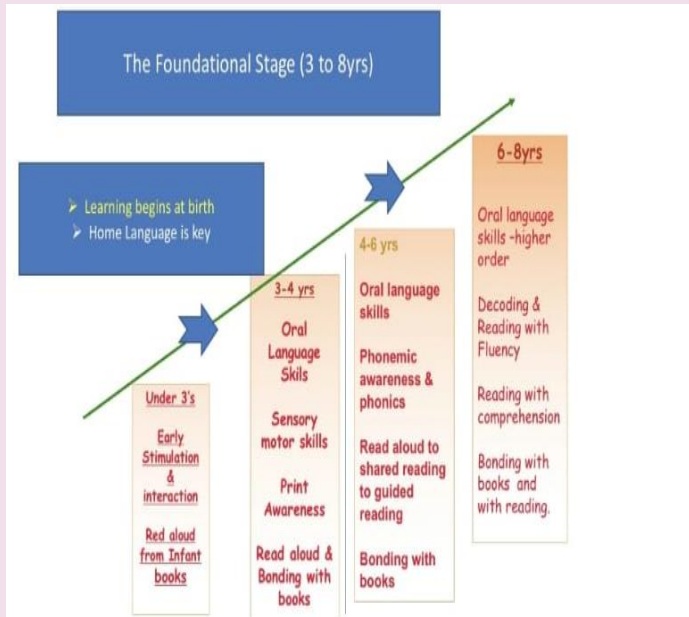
The Foundational Stage (3 to 8yrs)

➢ Learning begins at birth
➢ Home Language is key

Under 3's

Early Stimulation & interaction

Red aloud from Infant books

3-4 yrs

Oral Language Skils

Sensory motor skills

Print Awareness

Read aloud & Bonding with books

4-6 yrs

Oral language skills

Phonemic awareness & phonics

Read aloud to shared reading to guided reading

Bonding with books

6-8yrs

Oral language skills -higher order

Decoding & Reading with Fluency

Reading with comprehension

Bonding with books and with reading.